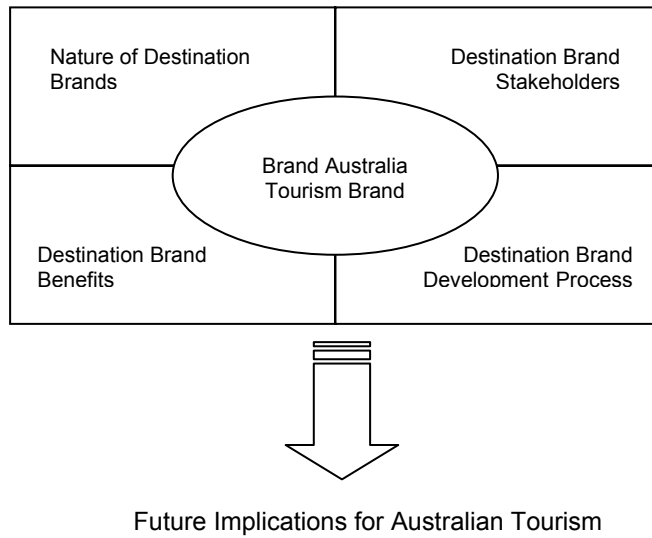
Nature of Destination Brands

Destination Brand Stakeholders

Brand Australia Tourism Brand

Destination Brand Benefits

Destination Brand Development Process

Future Implications for Australian Tourism